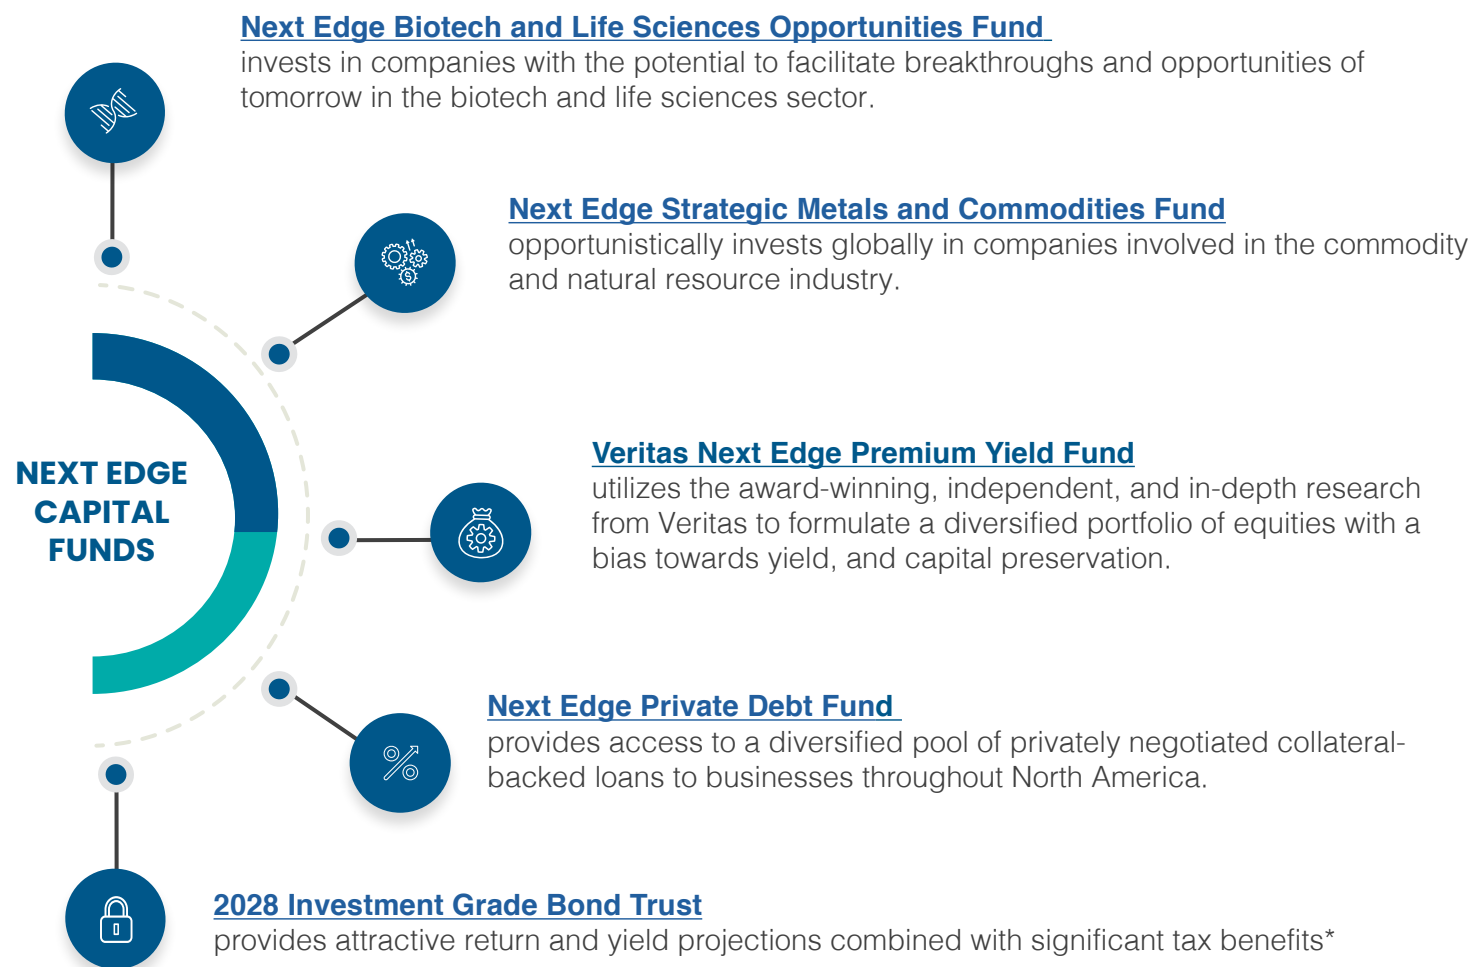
Next Edge Biotech and Life Sciences Opportunities Fund
invests in companies with the potential to facilitate breakthroughs and opportunities of tomorrow in the biotech and life sciences sector.

Next Edge Strategic Metals and Commodities Fund
opportunistically invests globally in companies involved in the commodity and natural resource industry.

NEXT EDGE CAPITAL FUNDS

Veritas Next Edge Premium Yield Fund
utilizes the award-winning, independent, and in-depth research from Veritas to formulate a diversified portfolio of equities with a bias towards yield, and capital preservation.

Next Edge Private Debt Fund
provides access to a diversified pool of privately negotiated collateral-backed loans to businesses throughout North America.

2028 Investment Grade Bond Trust
provides attractive return and yield projections combined with significant tax benefits*